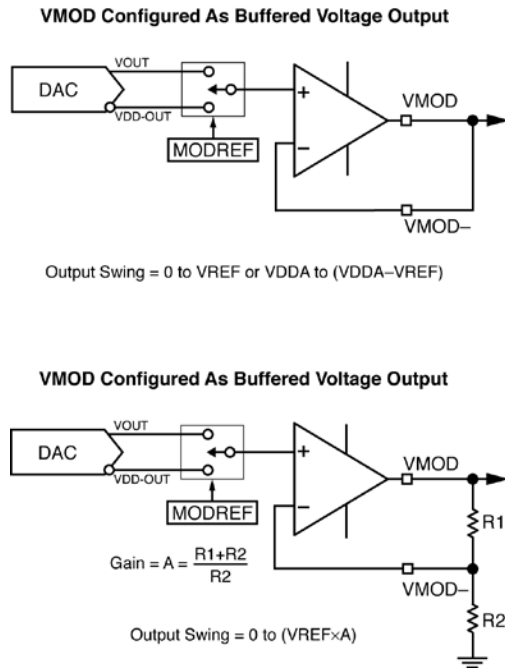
VMOD Configured As Buffered Voltage Output

VOUT
DAC
VDD-OUT
MODREF
+
−
VMOD
VMOD−

Output Swing = 0 to VREF or VDDA to (VDDA−VREF)

VMOD Configured As Buffered Voltage Output

VOUT
DAC
VDD-OUT
MODREF
+
−
VMOD
R1
Gain = A = $\frac{R1+R2}{R2}$
VMOD−
R2
Output Swing = 0 to (VREF×A)